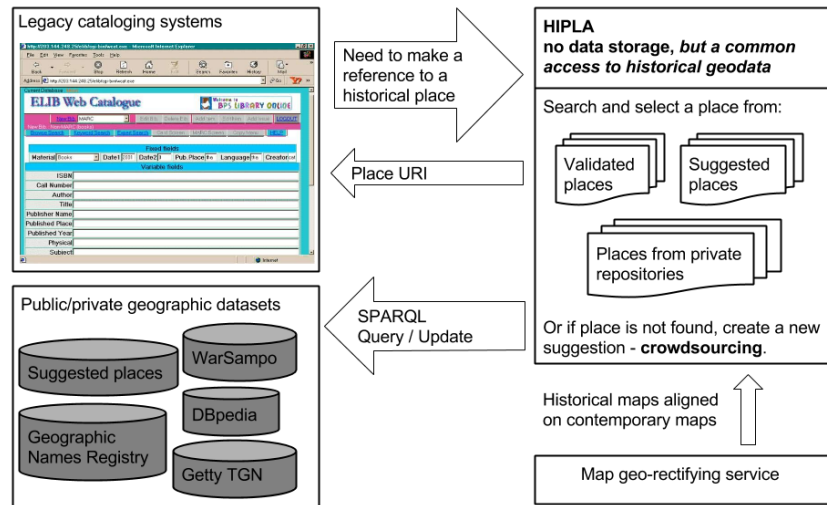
Legacy cataloging systems

ELIB Web Catalogue

Fixed fields

Material Books Date1 Date2 Pub Place Language Creator

Variable fields

ISBN
Call Number
Author
Title
Publisher Name
Published Place
Published Year
Physical
Subject

Need to make a reference to a historical place

HIPLA
no data storage, *but a common access to historical geodata*

Search and select a place from:

Validated places

Suggested places

Places from private repositories

Or if place is not found, create a new suggestion - **crowdsourcing**.

Place URI

Public/private geographic datasets

Suggested places

WarSampo

DBpedia

Geographic Names Registry

Getty TGN

SPARQL Query / Update

Historical maps aligned on contemporary maps

Map geo-rectifying service